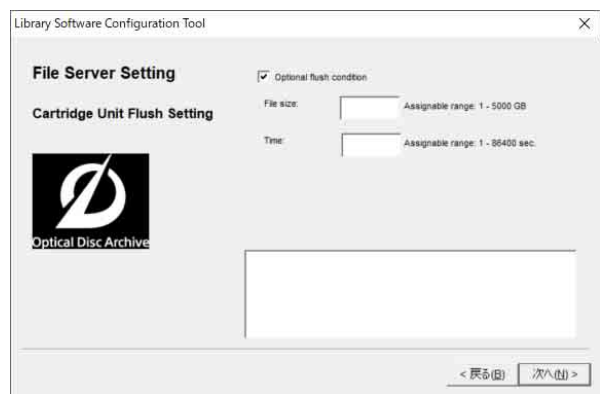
Library Software Configuration Tool

×

File Server Setting

Cartridge Unit Flush Setting

Optical Disc Archive

☑ Optional flush condition

File size:

Assignable range: 1 - 5000 GB

Time:

Assignable range: 1 - 86400 sec.

< 戻る(B)

次へ(N) >